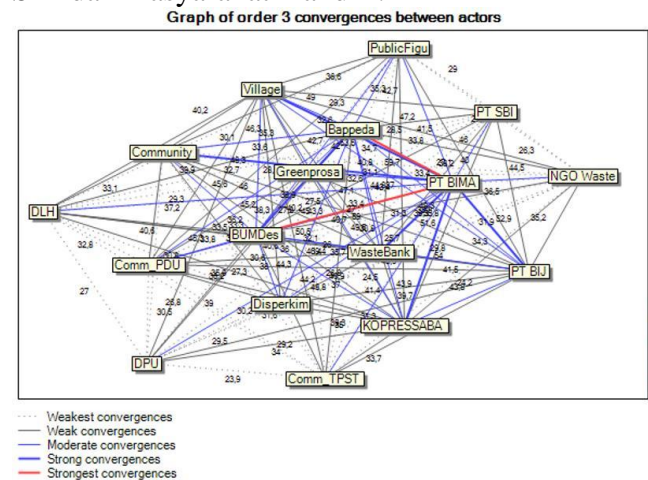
Graph of order 3 convergences between actors

PublicFigu
Village
PT SBI
Bappeda
Community
NGO Waste
Greenprosa
PT BIMA
DLH
BUMDes
Comm_PDU
WasteBank
PT BIJ
Disperkim
KOPRESSABA
DPU
Comm_TPST

36,5
29
40,2
29,3
35,3
32,7
47,2
30,1
41,5
26,3
33,1
44,5
32,8
35,2
27
52,9
34,3
41,5
39
30,5
29,5
30,2
31,9
34
29,2
33,7
23,9
36,8
33,8
40,6
37,2

Weakest convergences
Weak convergences
Moderate convergences
Strong convergences
Strongest convergences